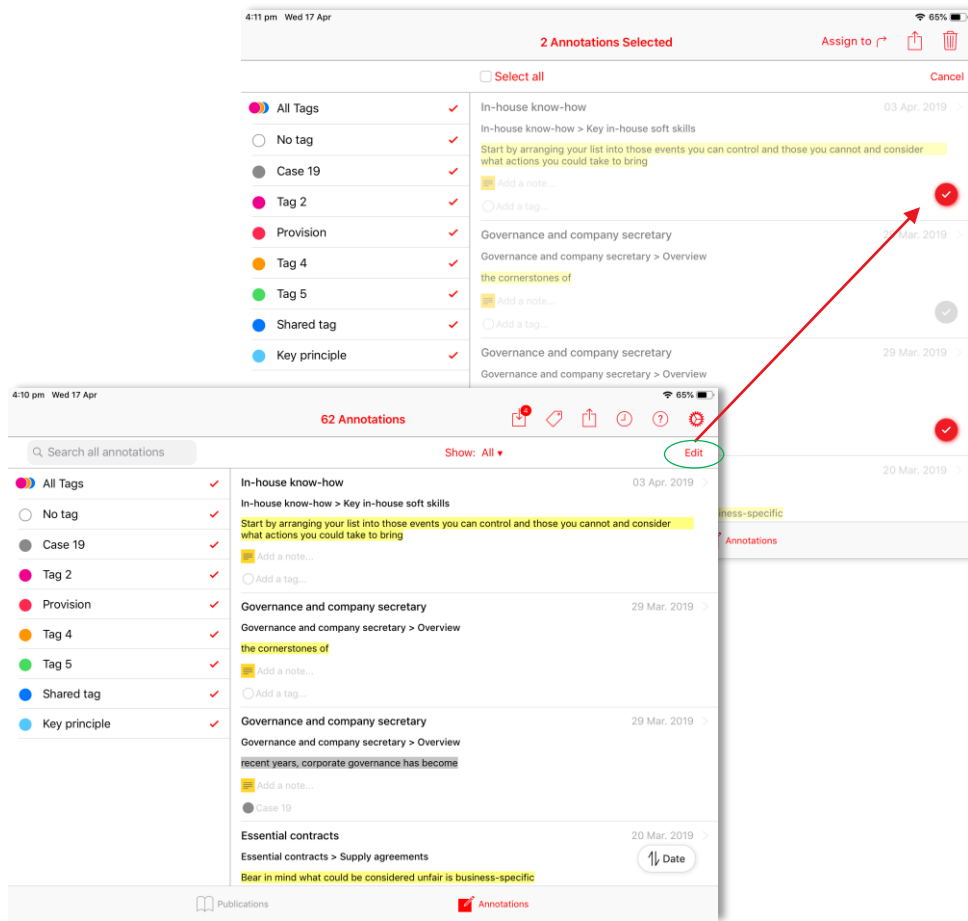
4:11 pm Wed 17 Apr
65%
2 Annotations Selected
Assign to
Select all
Cancel
All Tags
No tag
Case 19
Tag 2
Provision
Tag 4
Tag 5
Shared tag
Key principle
In-house know-how
03 Apr. 2019
In-house know-how > Key in-house soft skills
Start by arranging your list into those events you can control and those you cannot and consider what actions you could take to bring
Add a note...
Add a tag...
Governance and company secretary
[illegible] 2019
Governance and company secretary > Overview
the cornerstones of
Add a note...
Add a tag...
Governance and company secretary
29 Mar. 2019
Governance and company secretary > Overview
20 Mar. 2019
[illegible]ness-specific
Annotations

4:10 pm Wed 17 Apr
65%
62 Annotations
4
Search all annotations
Show: All ▾
Edit
All Tags
No tag
Case 19
Tag 2
Provision
Tag 4
Tag 5
Shared tag
Key principle
In-house know-how
03 Apr. 2019
In-house know-how > Key in-house soft skills
Start by arranging your list into those events you can control and those you cannot and consider what actions you could take to bring
Add a note...
Add a tag...
Governance and company secretary
29 Mar. 2019
Governance and company secretary > Overview
the cornerstones of
Add a note...
Add a tag...
Governance and company secretary
29 Mar. 2019
Governance and company secretary > Overview
recent years, corporate governance has become
Add a note...
Case 19
Essential contracts
20 Mar. 2019
Essential contracts > Supply agreements
Bear in mind what could be considered unfair is business-specific
Date
Publications
Annotations